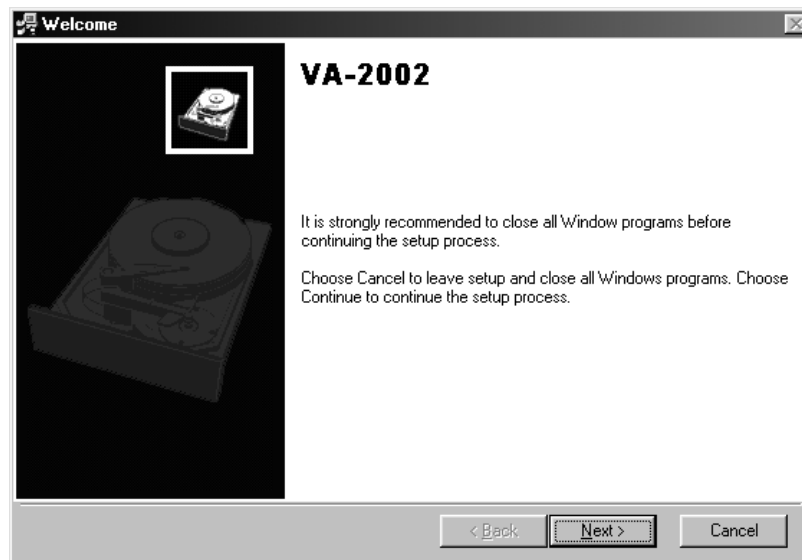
Welcome

VA-2002

It is strongly recommended to close all Window programs before continuing the setup process.

Choose Cancel to leave setup and close all Windows programs. Choose Continue to continue the setup process.

< Back Next > Cancel